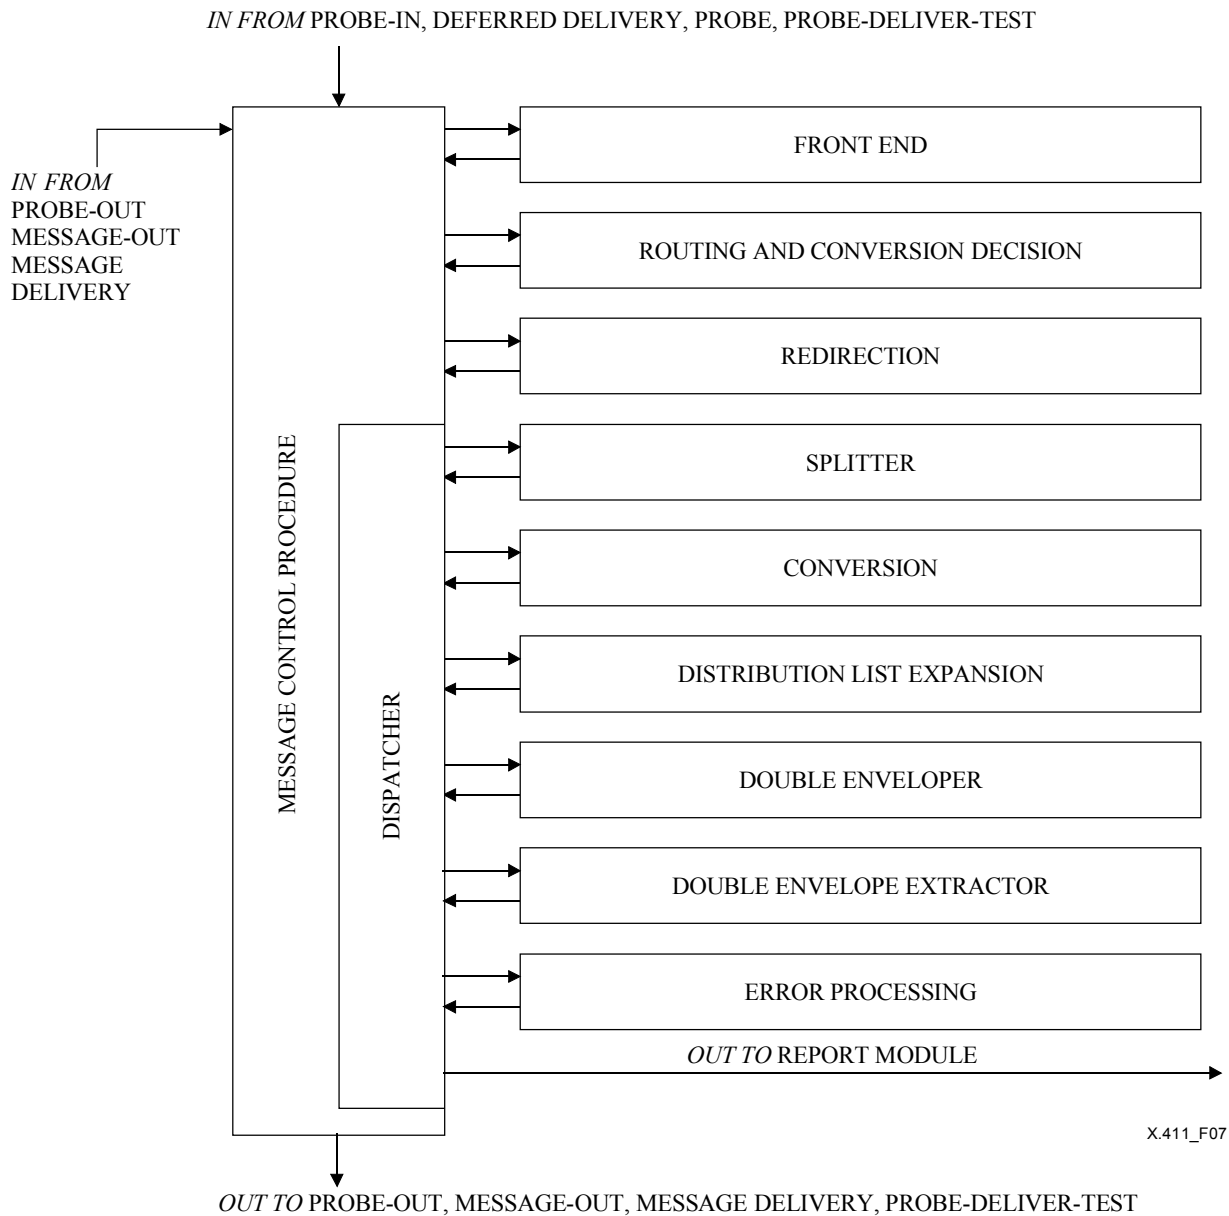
IN FROM PROBE-IN, DEFERRED DELIVERY, PROBE, PROBE-DELIVER-TEST

IN FROM
PROBE-OUT
MESSAGE-OUT
MESSAGE
DELIVERY

MESSAGE CONTROL PROCEDURE

DISPATCHER

FRONT END

ROUTING AND CONVERSION DECISION

REDIRECTION

SPLITTER

CONVERSION

DISTRIBUTION LIST EXPANSION

DOUBLE ENVELOPER

DOUBLE ENVELOPE EXTRACTOR

ERROR PROCESSING

OUT TO REPORT MODULE

X.411_F07

OUT TO PROBE-OUT, MESSAGE-OUT, MESSAGE DELIVERY, PROBE-DELIVER-TEST